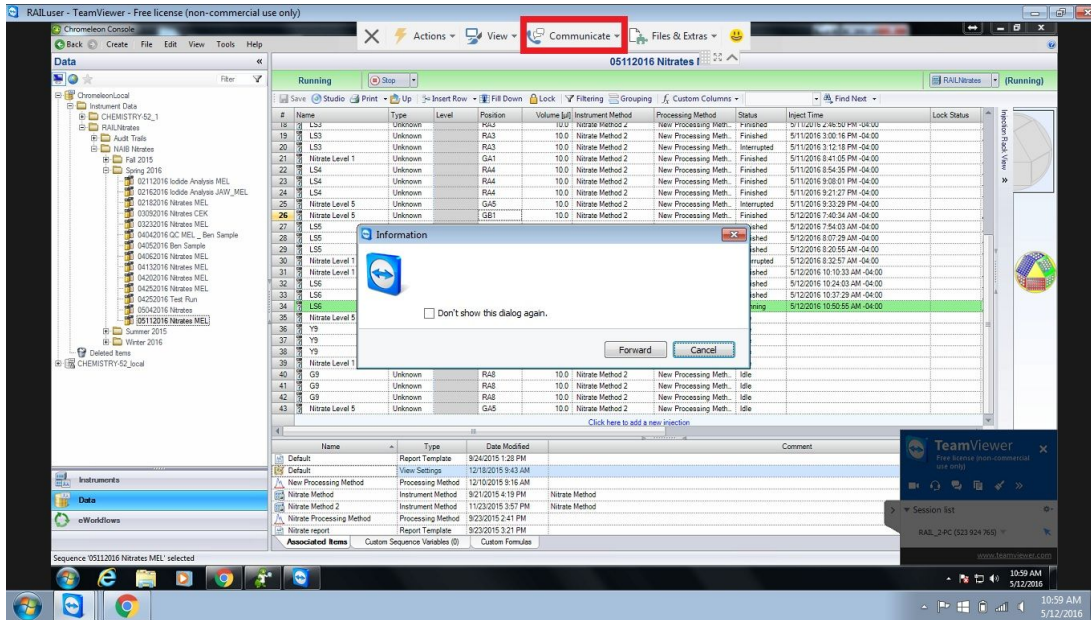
RAILuser - TeamViewer - Free license (non-commercial use only)

Chromeleon Console
Back Create File Edit View Tools Help

Actions View Communicate Files & Extras

Data
Filter

ChromeleonLocal
Instrument Data
CHEMISTRY-52_1
RAILNitrates
Audit Trails
NAIB Nitrates
Fall 2015
Spring 2016
02112016 Iodide Analysis MEL
02162016 Iodide Analysis JAW_MEL
02182016 Nitrates MEL
03092016 Nitrates CEK
03232016 Nitrates MEL
04042016 QC MEL _ Ben Sample
04052016 Ben Sample
04062016 Nitrates MEL
04132016 Nitrates MEL
04202016 Nitrates MEL
04252016 Nitrates MEL
04252016 Test Run
05042016 Nitrates
05112016 Nitrates MEL
Summer 2015
Winter 2016
Deleted Items
CHEMISTRY-52_local

Instruments
Data
eWorkflows

Sequence '05112016 Nitrates MEL' selected

05112016 Nitrates I

Running Stop RAILNitrates (Running)

Save Studio Print Up Insert Row Fill Down Lock Filtering Grouping Custom Columns Find Next

| # | Name | Type | Level | Position | Volume [µl] | Instrument Method | Processing Method | Status | Inject Time | Lock Status |
|---|---|---|---|---|---|---|---|---|---|---|
| 18 | LS3 | Unknown | | RA3 | 10.0 | Nitrate Method 2 | New Processing Meth... | Finished | 5/11/2016 2:46:50 PM -04:00 | |
| 19 | LS3 | Unknown | | RA3 | 10.0 | Nitrate Method 2 | New Processing Meth... | Finished | 5/11/2016 3:00:16 PM -04:00 | |
| 20 | LS3 | Unknown | | RA3 | 10.0 | Nitrate Method 2 | New Processing Meth... | Interrupted | 5/11/2016 3:12:18 PM -04:00 | |
| 21 | Nitrate Level 1 | Unknown | | GA1 | 10.0 | Nitrate Method 2 | New Processing Meth... | Finished | 5/11/2016 8:41:05 PM -04:00 | |
| 22 | LS4 | Unknown | | RA4 | 10.0 | Nitrate Method 2 | New Processing Meth... | Finished | 5/11/2016 8:54:35 PM -04:00 | |
| 23 | LS4 | Unknown | | RA4 | 10.0 | Nitrate Method 2 | New Processing Meth... | Finished | 5/11/2016 9:08:01 PM -04:00 | |
| 24 | LS4 | Unknown | | RA4 | 10.0 | Nitrate Method 2 | New Processing Meth... | Finished | 5/11/2016 9:21:27 PM -04:00 | |
| 25 | Nitrate Level 5 | Unknown | | GA5 | 10.0 | Nitrate Method 2 | New Processing Meth... | Interrupted | 5/11/2016 9:33:29 PM -04:00 | |
| 26 | Nitrate Level 5 | Unknown | | GB1 | 10.0 | Nitrate Method 2 | New Processing Meth... | Finished | 5/12/2016 7:40:34 AM -04:00 | |
| 27 | LS5 | | | | | | | ished | 5/12/2016 7:54:03 AM -04:00 | |
| 28 | LS5 | | | | | | | ished | 5/12/2016 8:07:29 AM -04:00 | |
| 29 | LS5 | | | | | | | ished | 5/12/2016 8:20:55 AM -04:00 | |
| 30 | Nitrate Level 1 | | | | | | | rrupted | 5/12/2016 8:32:57 AM -04:00 | |
| 31 | Nitrate Level 1 | | | | | | | ished | 5/12/2016 10:10:33 AM -04:00 | |
| 32 | LS6 | | | | | | | ished | 5/12/2016 10:24:03 AM -04:00 | |
| 33 | LS6 | | | | | | | ished | 5/12/2016 10:37:29 AM -04:00 | |
| 34 | LS6 | | | | | | | nning | 5/12/2016 10:50:55 AM -04:00 | |
| 35 | Nitrate Level 5 | | | | | | | | | |
| 36 | Y9 | | | | | | | | | |
| 37 | Y9 | | | | | | | | | |
| 38 | Y9 | | | | | | | | | |
| 39 | Nitrate Level 1 | | | | | | | | | |
| 40 | G9 | Unknown | | RA8 | 10.0 | Nitrate Method 2 | New Processing Meth... | Idle | | |
| 41 | G9 | Unknown | | RA8 | 10.0 | Nitrate Method 2 | New Processing Meth... | Idle | | |
| 42 | G9 | Unknown | | RA8 | 10.0 | Nitrate Method 2 | New Processing Meth... | Idle | | |
| 43 | Nitrate Level 5 | Unknown | | GA5 | 10.0 | Nitrate Method 2 | New Processing Meth... | Idle | | |

Click here to add a new injection

Information
Don't show this dialog again.
Forward Cancel

Injection Rack View

| Name | Type | Date Modified | | Comment |
|---|---|---|---|---|
| Default | Report Template | 9/24/2015 1:28 PM | | |
| Default | View Settings | 12/18/2015 9:43 AM | | |
| New Processing Method | Processing Method | 12/10/2015 9:16 AM | | |
| Nitrate Method | Instrument Method | 9/21/2015 4:19 PM | Nitrate Method | |
| Nitrate Method 2 | Instrument Method | 11/23/2015 3:57 PM | Nitrate Method | |
| Nitrate Processing Method | Processing Method | 9/23/2015 2:41 PM | | |
| Nitrate report | Report Template | 9/23/2015 3:21 PM | | |

Associated Items Custom Sequence Variables (0) Custom Formulas

TeamViewer
Free license (non-commercial use only)
Session list
RAIL_2-PC (523 924 760)
www.teamviewer.com

10:59 AM
5/12/2016

10:59 AM
5/12/2016